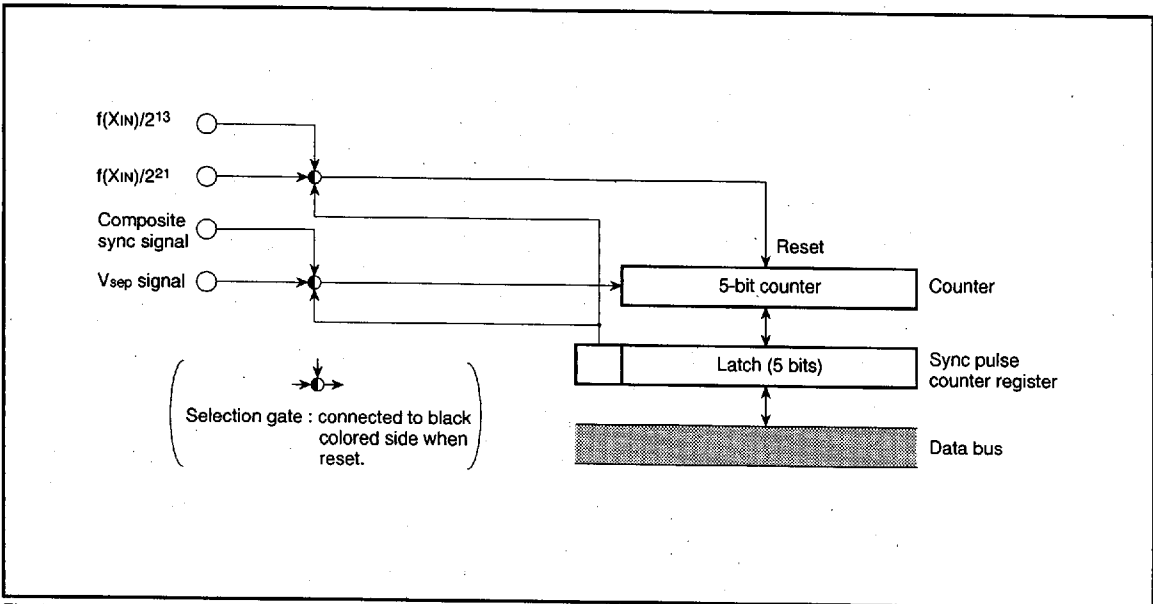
$f(X_{IN})/2^{13}$

$f(X_{IN})/2^{21}$

Composite sync signal

$V_{sep}$ signal

Reset

5-bit counter

Counter

Latch (5 bits)

Sync pulse counter register

Data bus

( Selection gate : connected to black colored side when reset. )